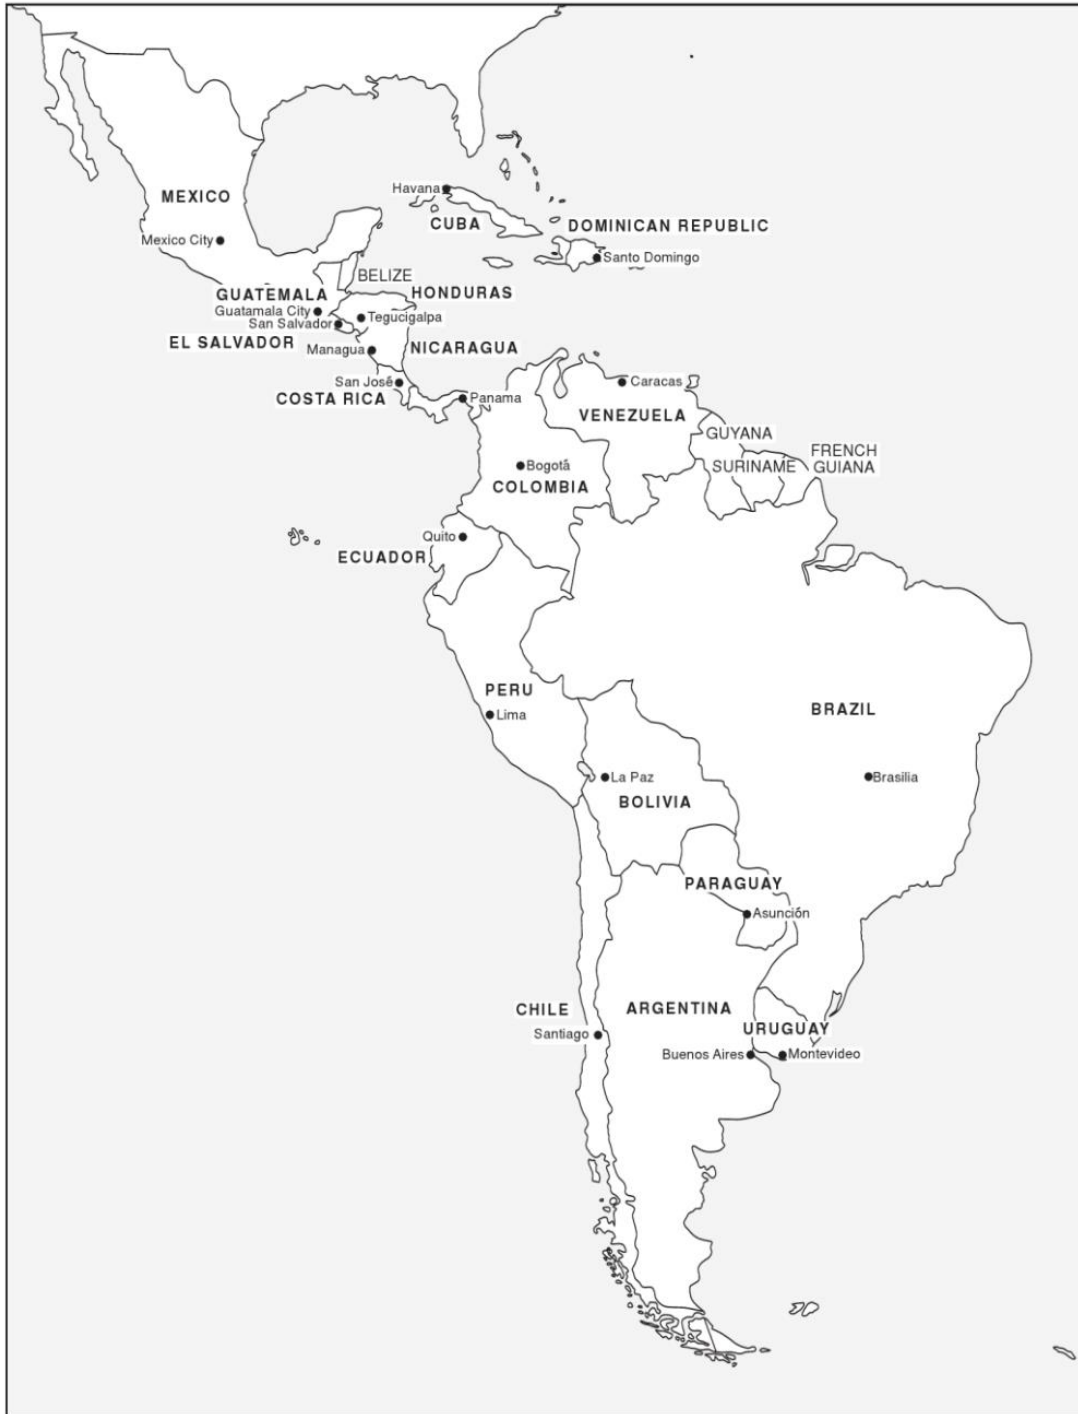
MEXICO
Mexico City
Havana
CUBA
DOMINICAN REPUBLIC
Santo Domingo
BELIZE
GUATEMALA
HONDURAS
Guatamala City
San Salvador
Tegucigalpa
EL SALVADOR
Managua
NICARAGUA
San José
COSTA RICA
Panama
Caracas
VENEZUELA
GUYANA
FRENCH GUIANA
SURINAME
Bogotá
COLOMBIA
Quito
ECUADOR
PERU
Lima
BRAZIL
La Paz
Brasilia
BOLIVIA
PARAGUAY
Asunción
CHILE
ARGENTINA
URUGUAY
Santiago
Buenos Aires
Montevideo